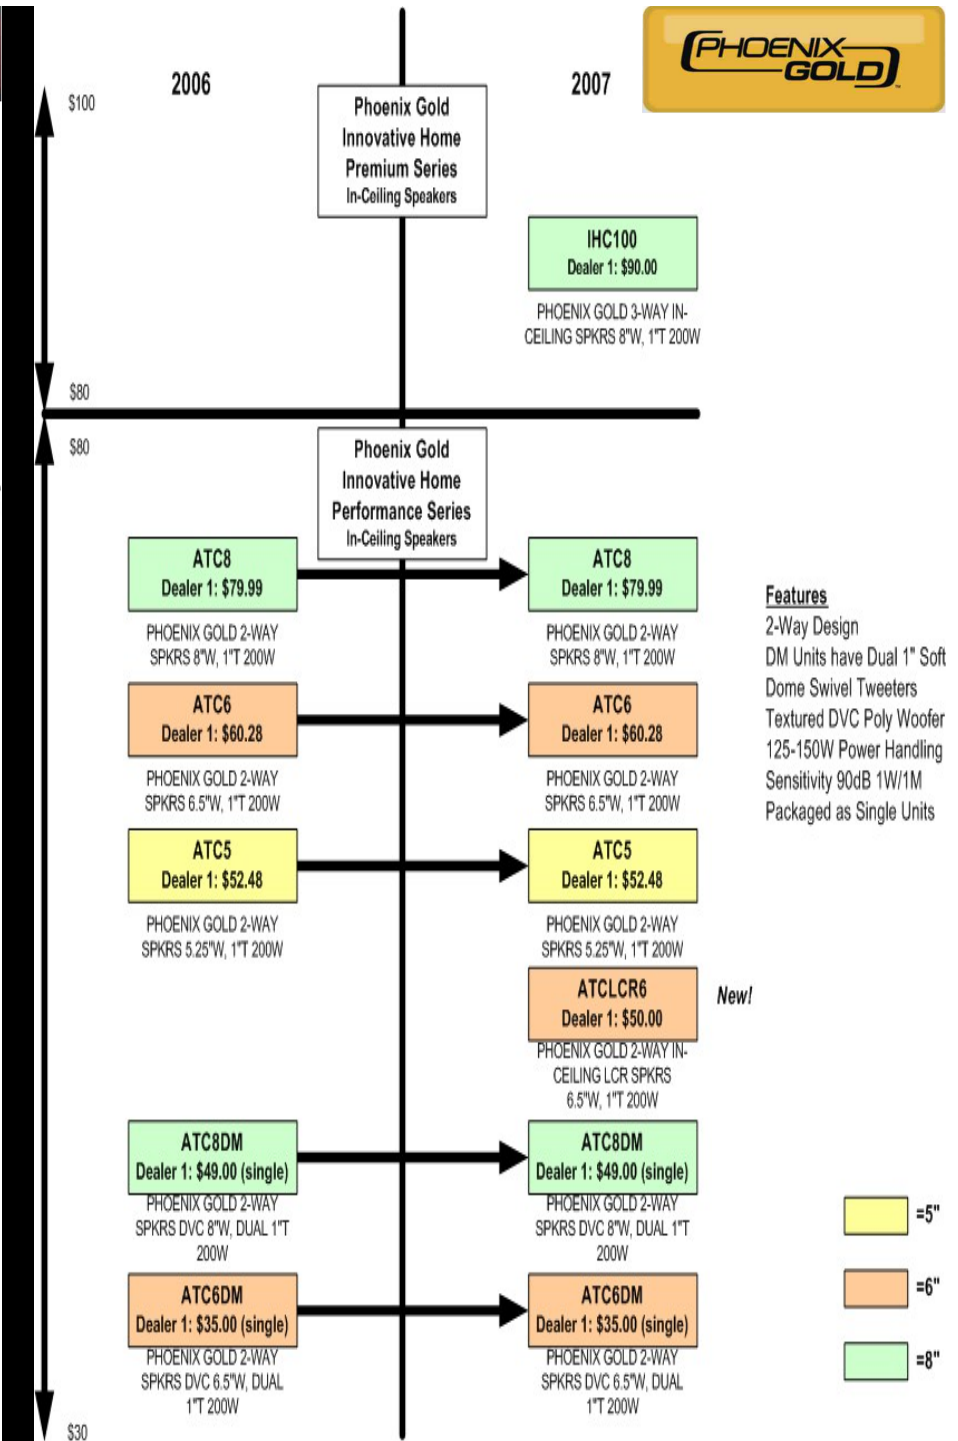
PHOENIX GOLD

$100

2006

Phoenix Gold
Innovative Home
Premium Series
In-Ceiling Speakers

2007

IHC100
Dealer 1: $90.00

PHOENIX GOLD 3-WAY IN-CEILING SPKRS 8"W, 1"T 200W

$80

$80

Phoenix Gold
Innovative Home
Performance Series
In-Ceiling Speakers

ATC8
Dealer 1: $79.99

PHOENIX GOLD 2-WAY SPKRS 8"W, 1"T 200W

ATC8
Dealer 1: $79.99

PHOENIX GOLD 2-WAY SPKRS 8"W, 1"T 200W

Features
2-Way Design
DM Units have Dual 1" Soft Dome Swivel Tweeters
Textured DVC Poly Woofer
125-150W Power Handling
Sensitivity 90dB 1W/1M
Packaged as Single Units

ATC6
Dealer 1: $60.28

PHOENIX GOLD 2-WAY SPKRS 6.5"W, 1"T 200W

ATC6
Dealer 1: $60.28

PHOENIX GOLD 2-WAY SPKRS 6.5"W, 1"T 200W

ATC5
Dealer 1: $52.48

PHOENIX GOLD 2-WAY SPKRS 5.25"W, 1"T 200W

ATC5
Dealer 1: $52.48

PHOENIX GOLD 2-WAY SPKRS 5.25"W, 1"T 200W

ATCLCR6
Dealer 1: $50.00

New!

PHOENIX GOLD 2-WAY IN-CEILING LCR SPKRS 6.5"W, 1"T 200W

ATC8DM
Dealer 1: $49.00 (single)

PHOENIX GOLD 2-WAY SPKRS DVC 8"W, DUAL 1"T 200W

ATC8DM
Dealer 1: $49.00 (single)

PHOENIX GOLD 2-WAY SPKRS DVC 8"W, DUAL 1"T 200W

=5"

=6"

ATC6DM
Dealer 1: $35.00 (single)

PHOENIX GOLD 2-WAY SPKRS DVC 6.5"W, DUAL 1"T 200W

ATC6DM
Dealer 1: $35.00 (single)

PHOENIX GOLD 2-WAY SPKRS DVC 6.5"W, DUAL 1"T 200W

=8"

$30